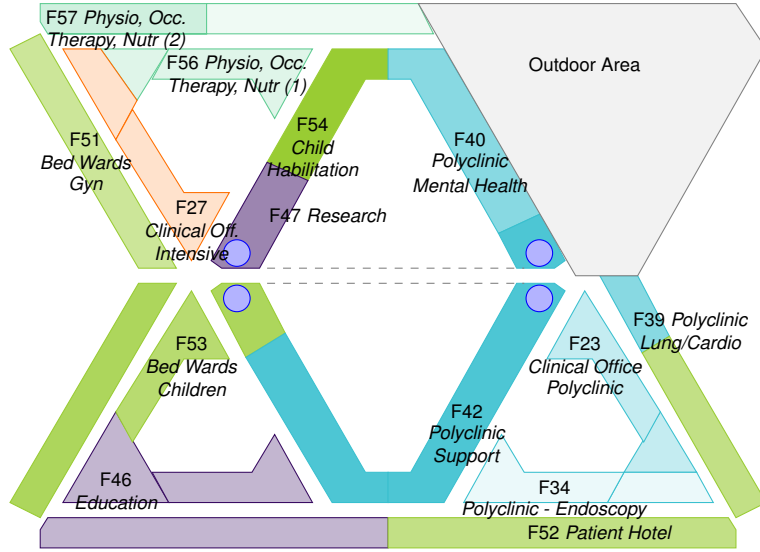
F57 Physio, Occ. Therapy, Nutr (2)

F56 Physio, Occ. Therapy, Nutr (1)

Outdoor Area

F51 Bed Wards Gyn

F54 Child Habilitation

F40 Polyclinic Mental Health

F27 Clinical Off. Intensive

F47 Research

F53 Bed Wards Children

F39 Polyclinic Lung/Cardio

F23 Clinical Office Polyclinic

F42 Polyclinic Support

F46 Education

F34 Polyclinic - Endoscopy

F52 Patient Hotel